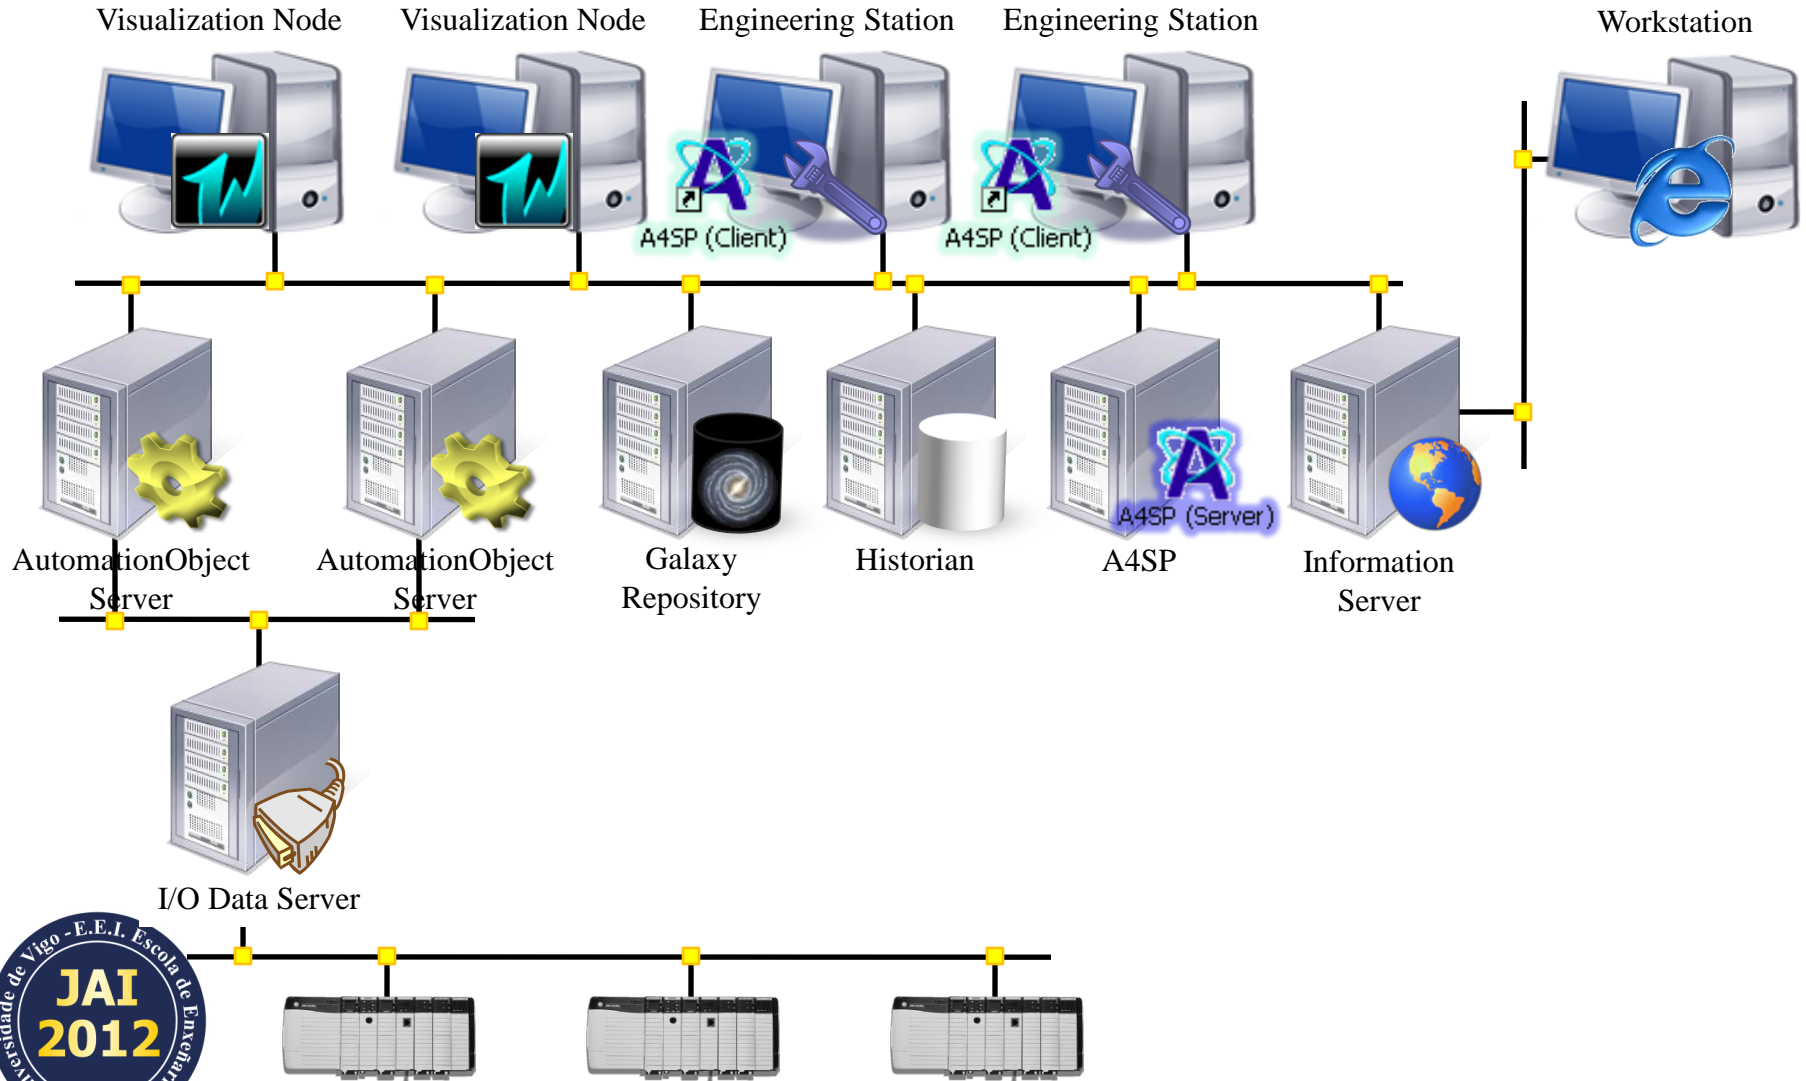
Visualization Node Visualization Node Engineering Station Engineering Station Workstation

A4SP (Client) A4SP (Client)

AutomationObject Server

AutomationObject Server

Galaxy Repository

Historian

A4SP (Server)

A4SP

Information Server

I/O Data Server

Universidade de Vigo - E.E.I. Escola de Enxeñaría

JAI 2012